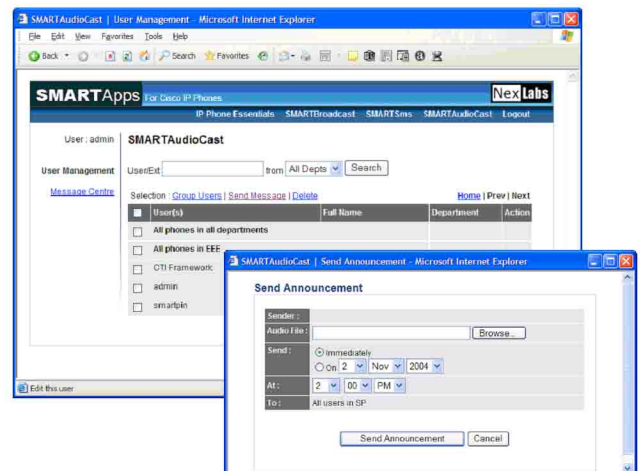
SMARTAudioCast | User Management - Microsoft Internet Explorer

File Edit View Favorites Tools Help

Back Search Favorites

SMARTApps For Cisco IP Phones

NexLabs

IP Phone Essentials SMARTBroadcast SMARTSms SMARTAudioCast Logout

User : admin

User Management

Message Centre

SMARTAudioCast

User/Ext from All Depts Search

Selection : Group Users | Send Message | Delete

Home | Prev | Next

| | User(s) | Full Name | Department | Action |
|---|---|---|---|---|
| | All phones in all departments | | | |
| | All phones in EEE | | | |
| | CTI Framework | | | |
| | admin | | | |
| | smartpin | | | |

Edit this user

SMARTAudioCast | Send Announcement - Microsoft Internet Explorer

Send Announcement

| Sender : | |
|---|---|
| Audio File : | Browse... |
| Send : | Immediately<br>On 2 Nov 2004 |
| At : | 2 00 PM |
| To : | All users in SP |

Send Announcement Cancel